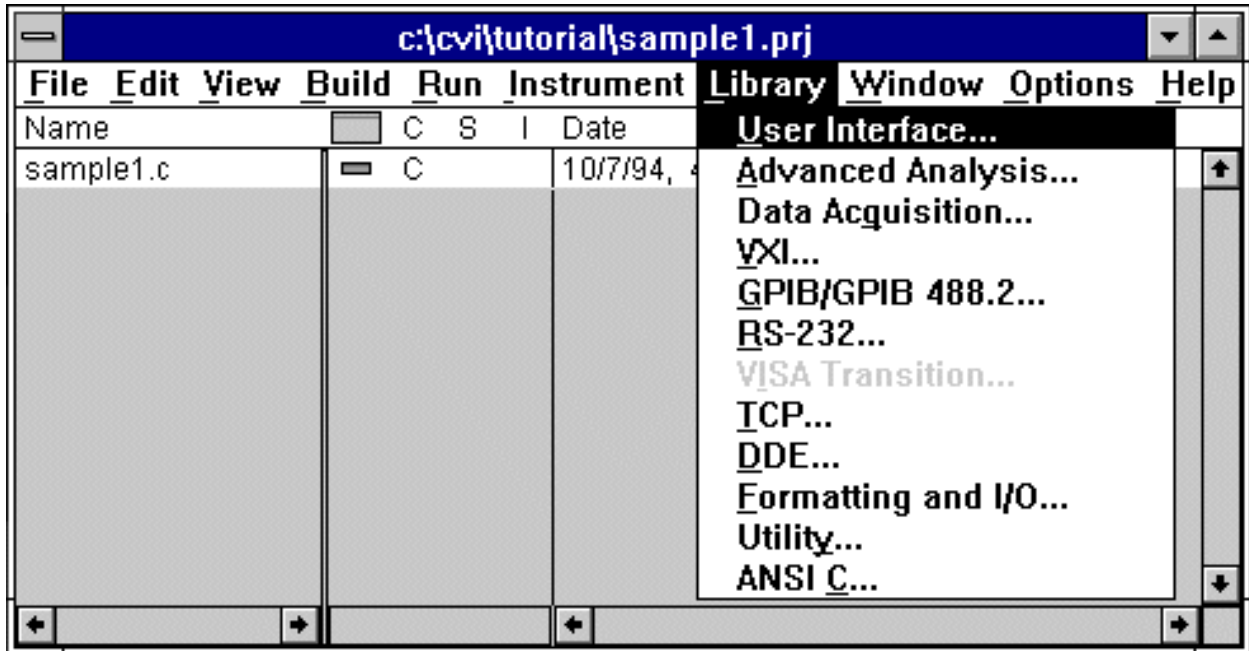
c:\cvi\tutorial\sample1.prj

File Edit View Build Run Instrument Library Window Options Help

Name C S I Date

sample1.c C 10/7/94, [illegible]

User Interface...
Advanced Analysis...
Data Acquisition...
VXI...
GPIB/GPIB 488.2...
RS-232...
VISA Transition...
TCP...
DDE...
Formatting and I/O...
Utility...
ANSI C...